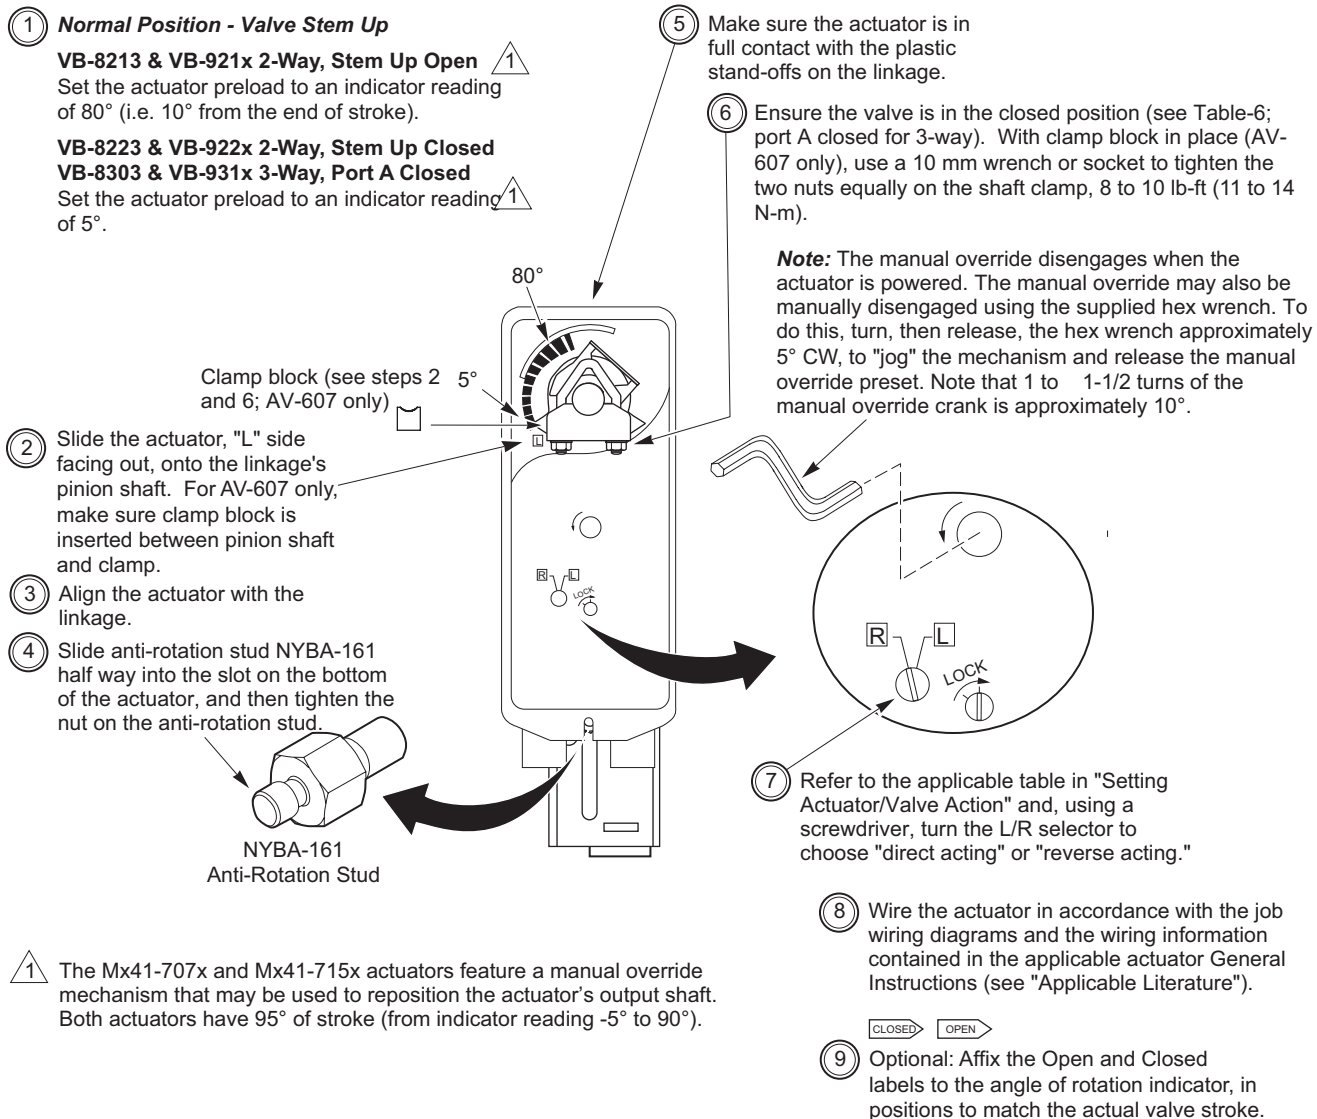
1 *Normal Position - Valve Stem Up*

**VB-8213 & VB-921x 2-Way, Stem Up Open** 1
Set the actuator preload to an indicator reading of 80° (i.e. 10° from the end of stroke).

**VB-8223 & VB-922x 2-Way, Stem Up Closed**
**VB-8303 & VB-931x 3-Way, Port A Closed**
Set the actuator preload to an indicator reading 1 of 5°.

5 Make sure the actuator is in full contact with the plastic stand-offs on the linkage.

6 Ensure the valve is in the closed position (see Table-6; port A closed for 3-way). With clamp block in place (AV-607 only), use a 10 mm wrench or socket to tighten the two nuts equally on the shaft clamp, 8 to 10 lb-ft (11 to 14 N-m).

*Note:* The manual override disengages when the actuator is powered. The manual override may also be manually disengaged using the supplied hex wrench. To do this, turn, then release, the hex wrench approximately 5° CW, to "jog" the mechanism and release the manual override preset. Note that 1 to 1-1/2 turns of the manual override crank is approximately 10°.

80°

5°

Clamp block (see steps 2 and 6; AV-607 only)

L

2 Slide the actuator, "L" side facing out, onto the linkage's pinion shaft. For AV-607 only, make sure clamp block is inserted between pinion shaft and clamp.

3 Align the actuator with the linkage.

4 Slide anti-rotation stud NYBA-161 half way into the slot on the bottom of the actuator, and then tighten the nut on the anti-rotation stud.

R L
LOCK

R L
LOCK

NYBA-161
Anti-Rotation Stud

7 Refer to the applicable table in "Setting Actuator/Valve Action" and, using a screwdriver, turn the L/R selector to choose "direct acting" or "reverse acting."

8 Wire the actuator in accordance with the job wiring diagrams and the wiring information contained in the applicable actuator General Instructions (see "Applicable Literature").

1 The Mx41-707x and Mx41-715x actuators feature a manual override mechanism that may be used to reposition the actuator's output shaft. Both actuators have 95° of stroke (from indicator reading -5° to 90°).

CLOSED OPEN

9 Optional: Affix the Open and Closed labels to the angle of rotation indicator, in positions to match the actual valve stroke.